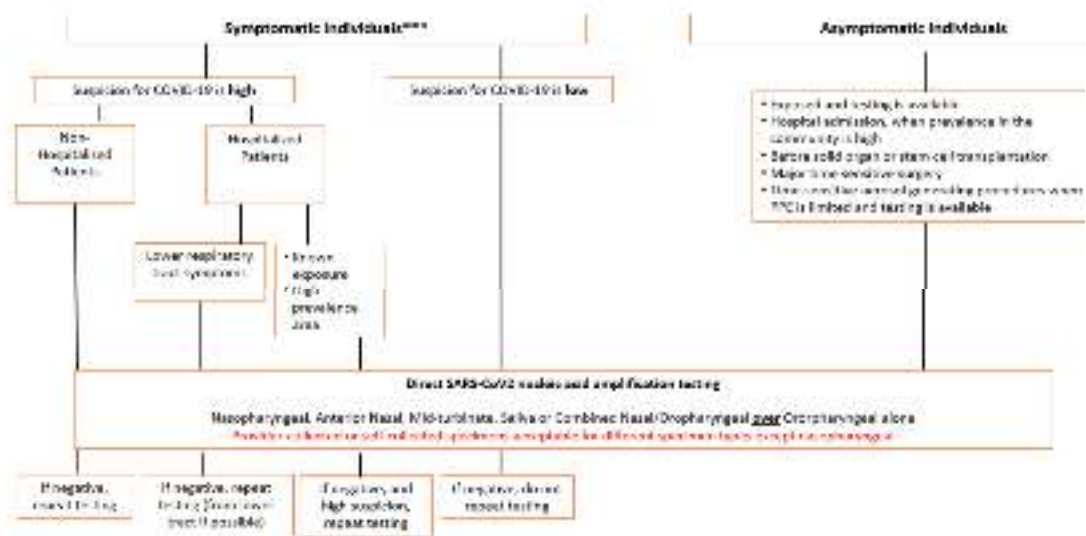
Symptomatic individuals***

Asymptomatic individuals

Suspicion for COVID-19 is high

Suspicion for COVID-19 is low

Non-Hospitalized Patients

Hospitalized Patients

Lower respiratory tract symptoms

• Known exposure
• High prevalence area

• Exposed and testing is available
• Hospital admission, when prevalence in the community is high
• Before solid organ or stem cell transplantation
• Major time-sensitive surgery
• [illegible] aerosol generating procedures when PPE is limited and testing is available

Direct SARS-CoV-2 nucleic acid amplification testing

Nasopharyngeal, Anterior Nasal, Mid-turbinate, Saliva or Combined Nasal/Oropharyngeal over Oropharyngeal alone

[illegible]

If negative, repeat testing

If negative, repeat testing (lower lower tract if possible)

If negative, and high suspicion, repeat testing

If negative, do not repeat testing